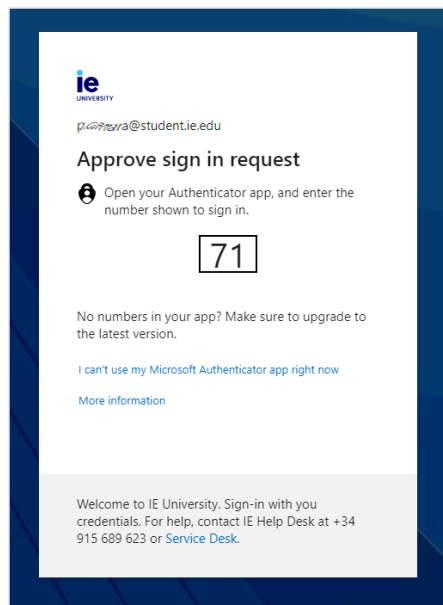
ie
UNIVERSITY

p.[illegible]a@student.ie.edu

Approve sign in request

Open your Authenticator app, and enter the number shown to sign in.

71

No numbers in your app? Make sure to upgrade to the latest version.

I can't use my Microsoft Authenticator app right now

More information

Welcome to IE University. Sign-in with you credentials. For help, contact IE Help Desk at +34 915 689 623 or Service Desk.